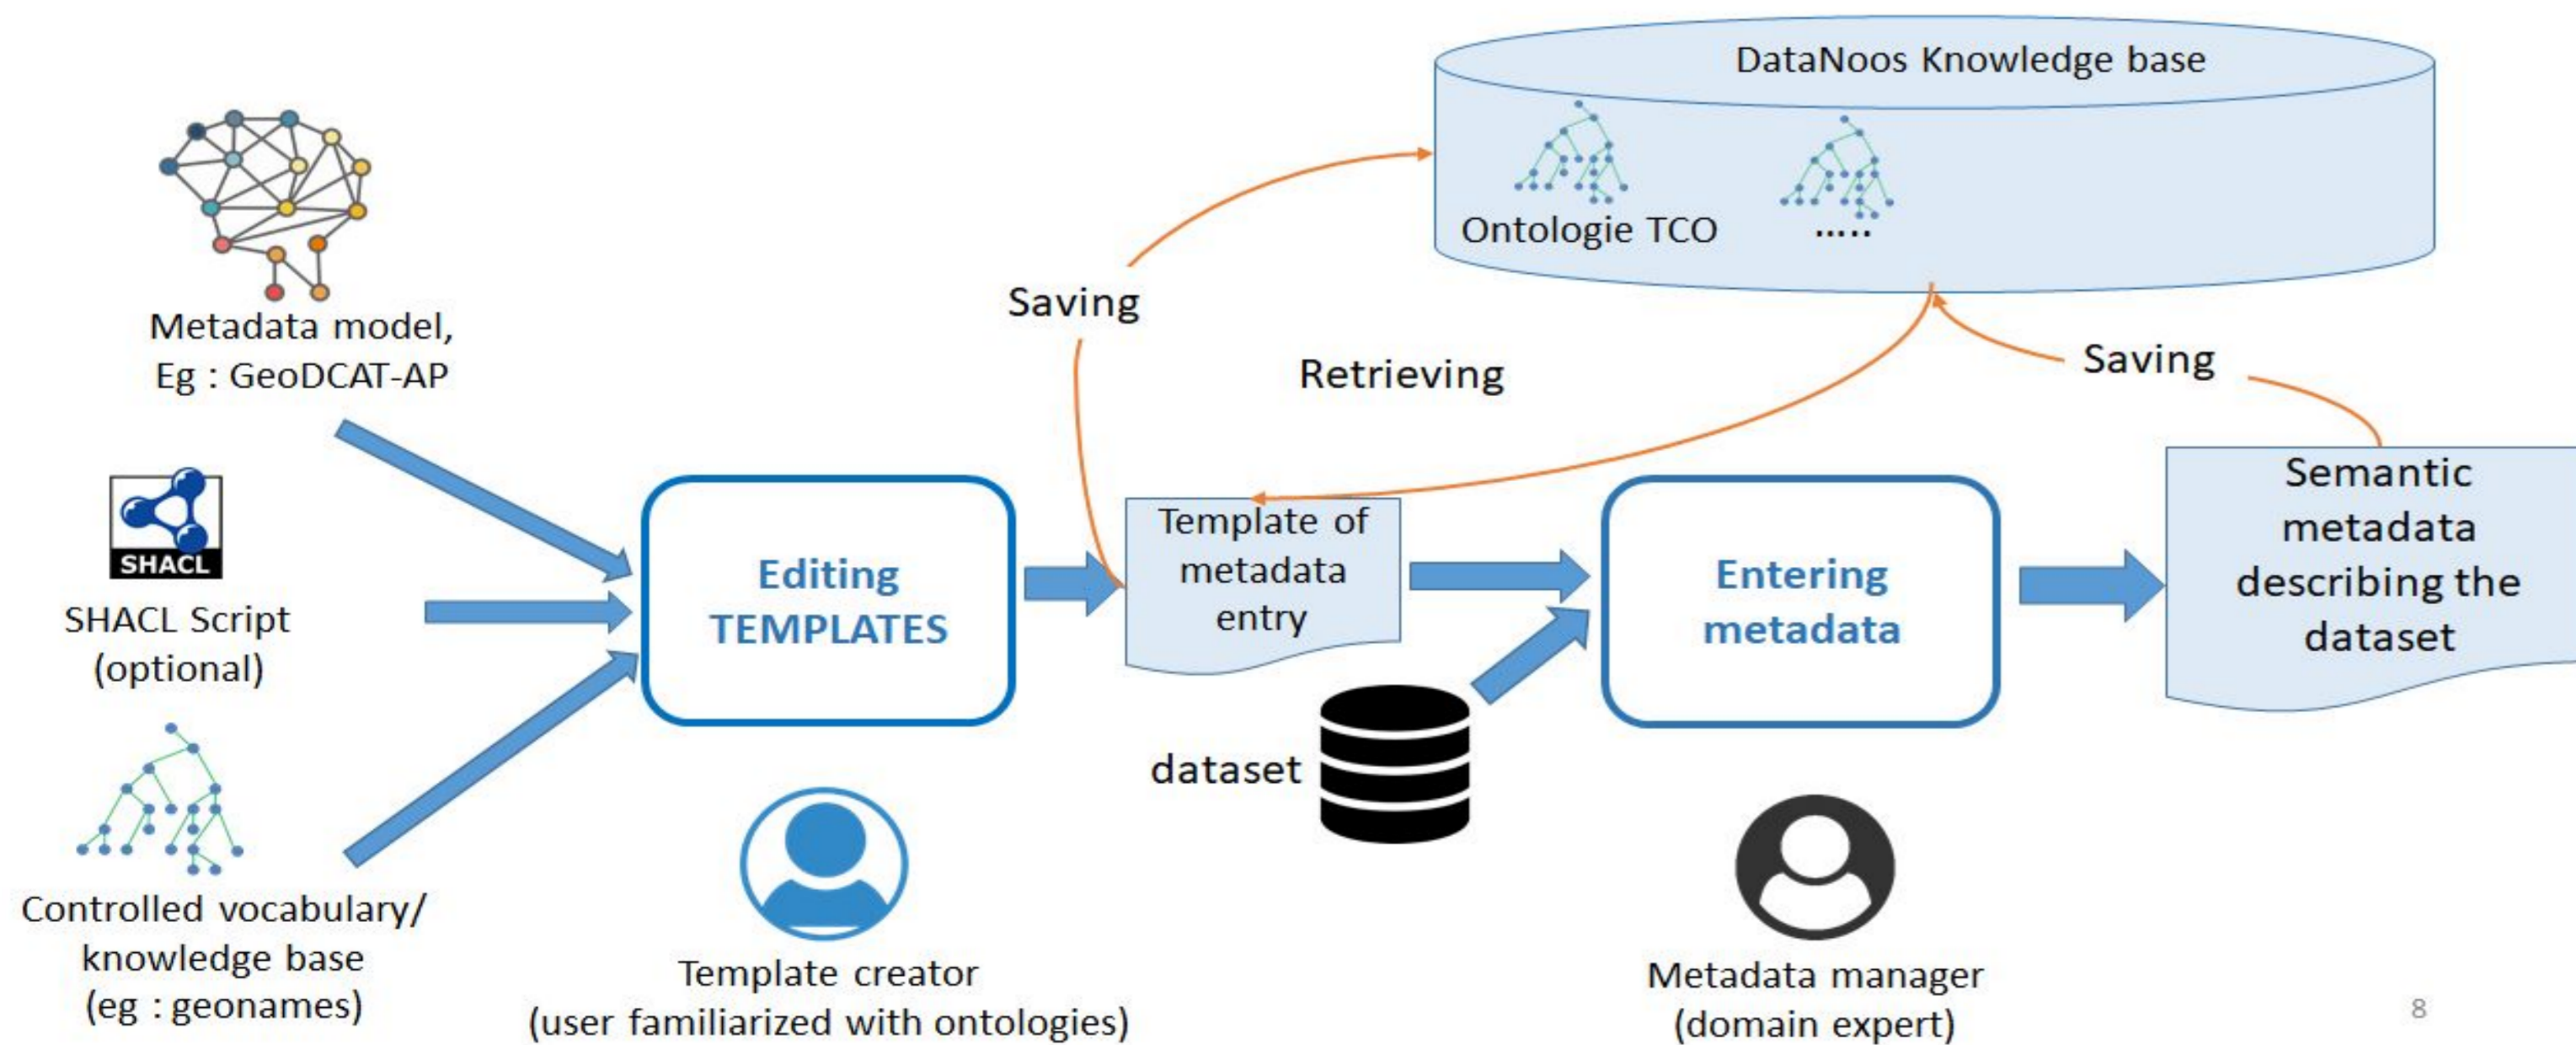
DataNoos Knowledge base

Ontologie TCO

.....

Saving

Retrieving

Saving

Metadata model, Eg : GeoDCAT-AP

SHACL

SHACL Script (optional)

Controlled vocabulary/ knowledge base (eg : geonames)

Editing TEMPLATES

Template of metadata entry

Entering metadata

Semantic metadata describing the dataset

dataset

Template creator (user familiarized with ontologies)

Metadata manager (domain expert)

8